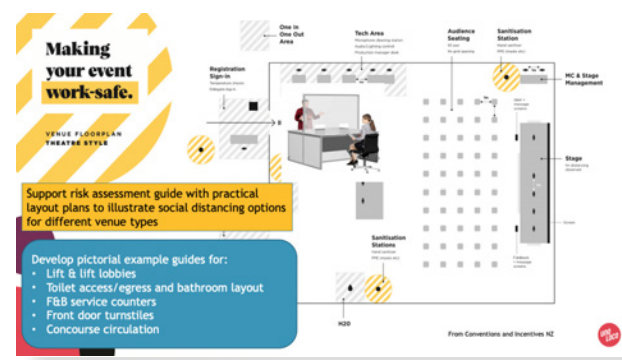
Making your event work-safe.

VENUE FLOORPLAN
THEATRE STYLE

One In One Out Area

Tech Area

Audience Seating

Sanitisation Station

MC & Stage Management

Registration Sign-in

Stage

Support risk assessment guide with practical layout plans to illustrate social distancing options for different venue types

Sanitisation Stations

Develop pictorial example guides for:
• Lift & lift lobbies
• Toilet access/egress and bathroom layout
• F&B service counters
• Front door turnstiles
• Concourse circulation

H2O

From Conventions and Incentives NZ